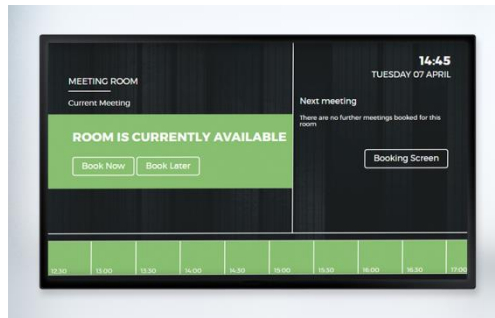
MEETING ROOM

Current Meeting

ROOM IS CURRENTLY AVAILABLE

Book Now

Book Later

14:45
TUESDAY 07 APRIL

Next meeting

There are no further meetings booked for this room

Booking Screen

12:30 | 13:00 | 13:30 | 14:00 | 14:30 | 15:00 | 15:30 | 16:00 | 16:30 | 17:00